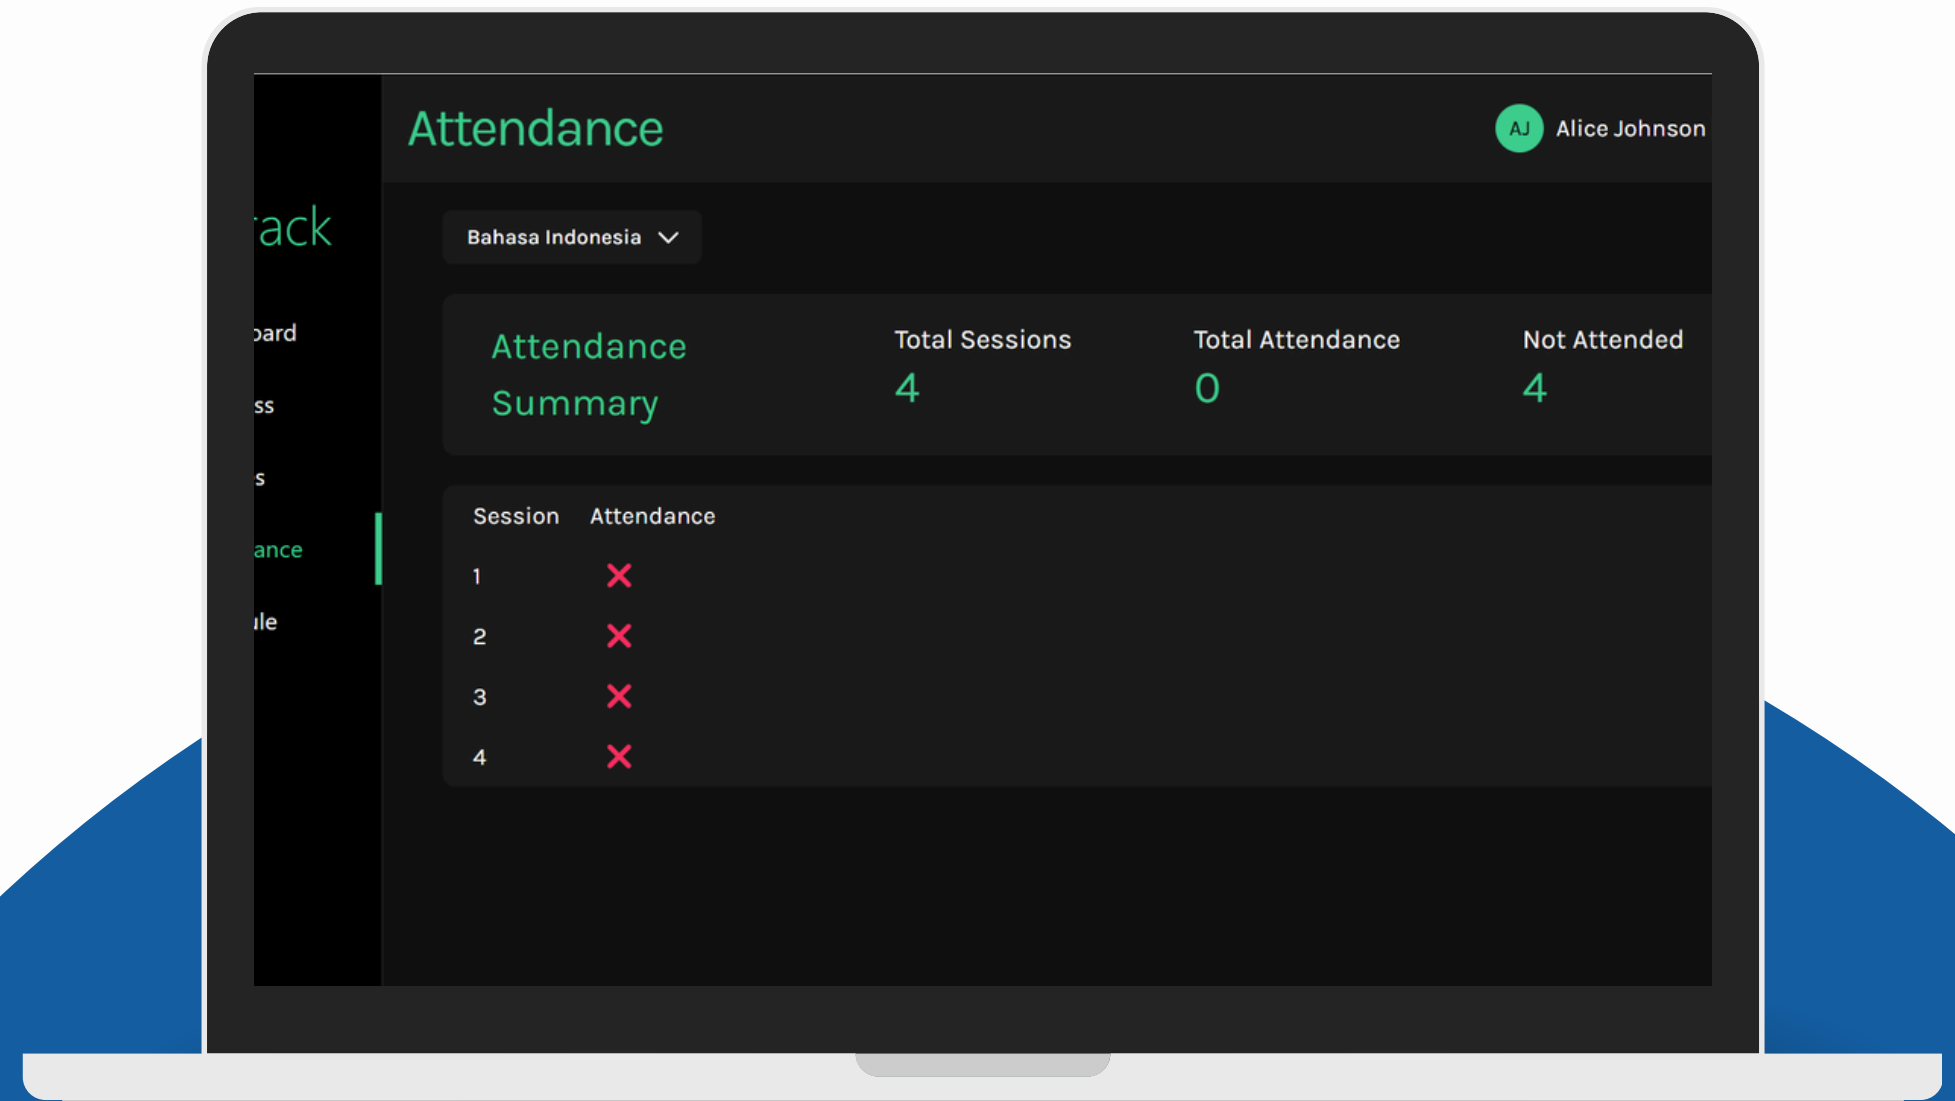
Attendance

AJ Alice Johnson

ack

oard

ss

s

ance

ule

Bahasa Indonesia

Attendance Summary

Total Sessions
4

Total Attendance
0

Not Attended
4

| Session | Attendance |
|---|---|
| 1 | ✕ |
| 2 | ✕ |
| 3 | ✕ |
| 4 | ✕ |